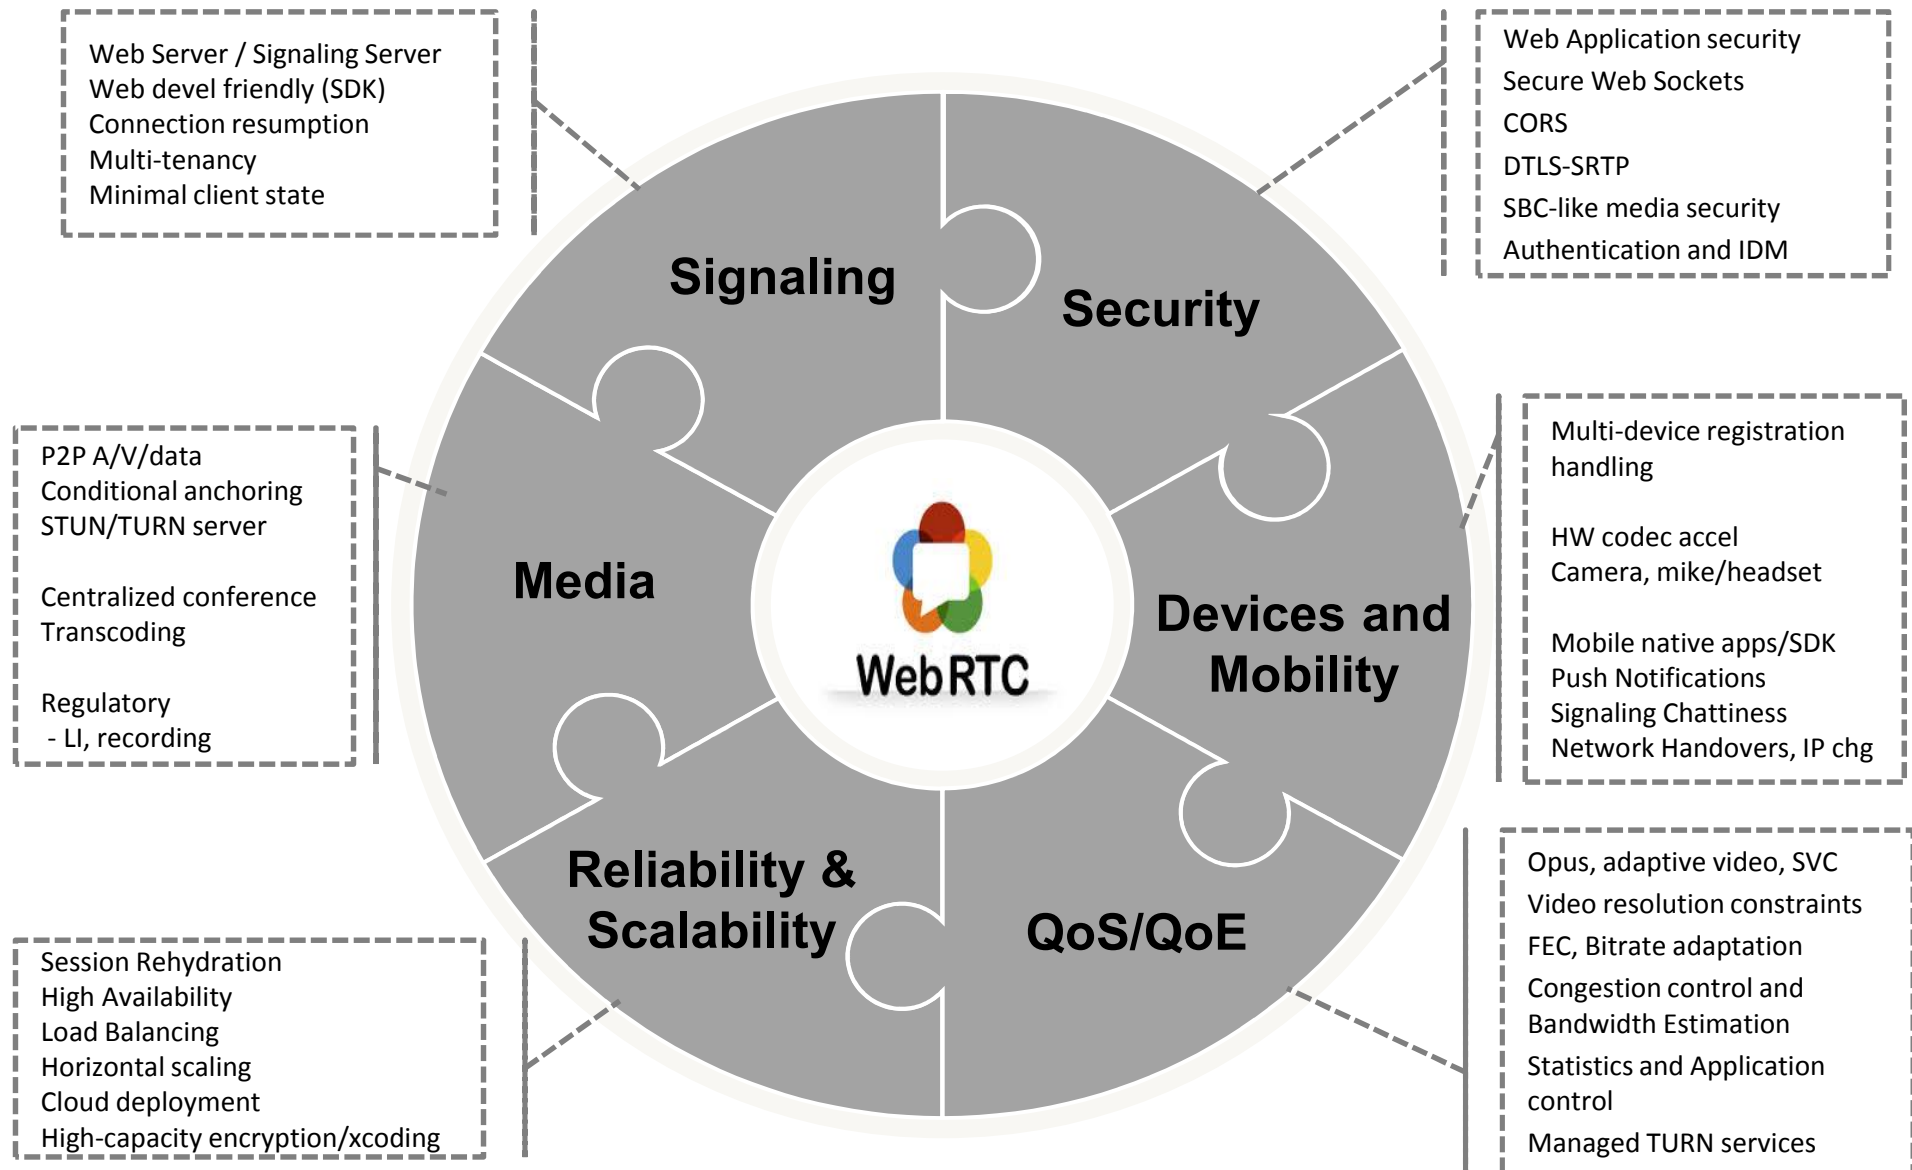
Web Server / Signaling Server
Web devel friendly (SDK)
Connection resumption
Multi-tenancy
Minimal client state

Web Application security
Secure Web Sockets
CORS
DTLS-SRTP
SBC-like media security
Authentication and IDM

Signaling

Security

P2P A/V/data
Conditional anchoring
STUN/TURN server

Centralized conference
Transcoding

Regulatory
- LI, recording

Media

WebRTC

Devices and Mobility

Multi-device registration handling

HW codec accel
Camera, mike/headset

Mobile native apps/SDK
Push Notifications
Signaling Chattiness
Network Handovers, IP chg

Reliability & Scalability

QoS/QoE

Session Rehydration
High Availability
Load Balancing
Horizontal scaling
Cloud deployment
High-capacity encryption/xcoding

Opus, adaptive video, SVC
Video resolution constraints
FEC, Bitrate adaptation
Congestion control and Bandwidth Estimation
Statistics and Application control
Managed TURN services